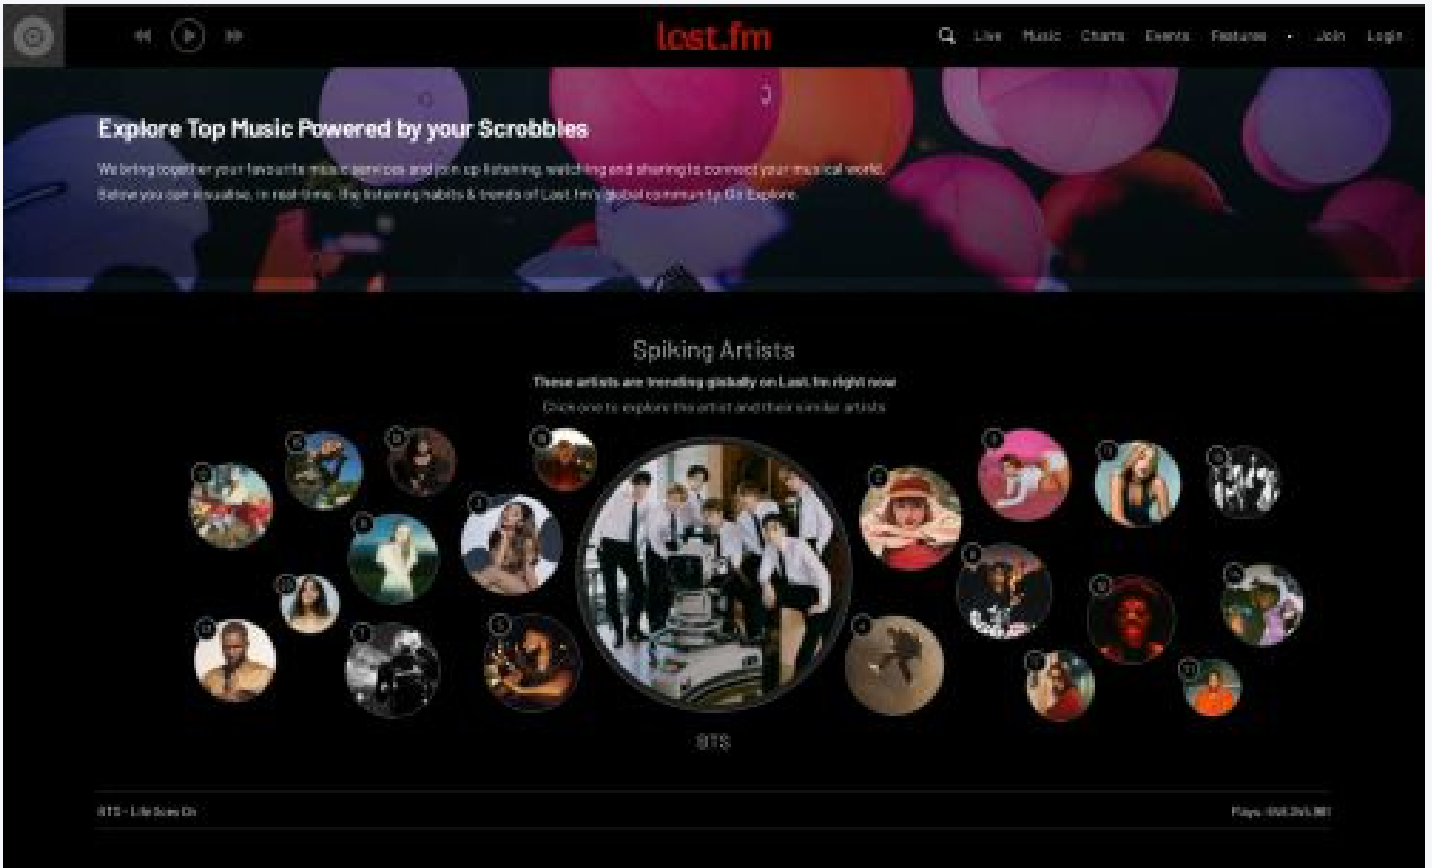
last.fm

Live Music Charts Events Features Join Login

Explore Top Music Powered by your Scrobbles

We bring together your favourite music services and join up listening, watching and sharing to connect your musical world. Below you can visualise, in real-time, the listening habits & trends of Last.fm's global community. Go Explore.

Spiking Artists

These artists are trending globally on Last.fm right now

Click one to explore the artist and their similar artists

BTS

BTS - Life Goes On

Plays: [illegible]